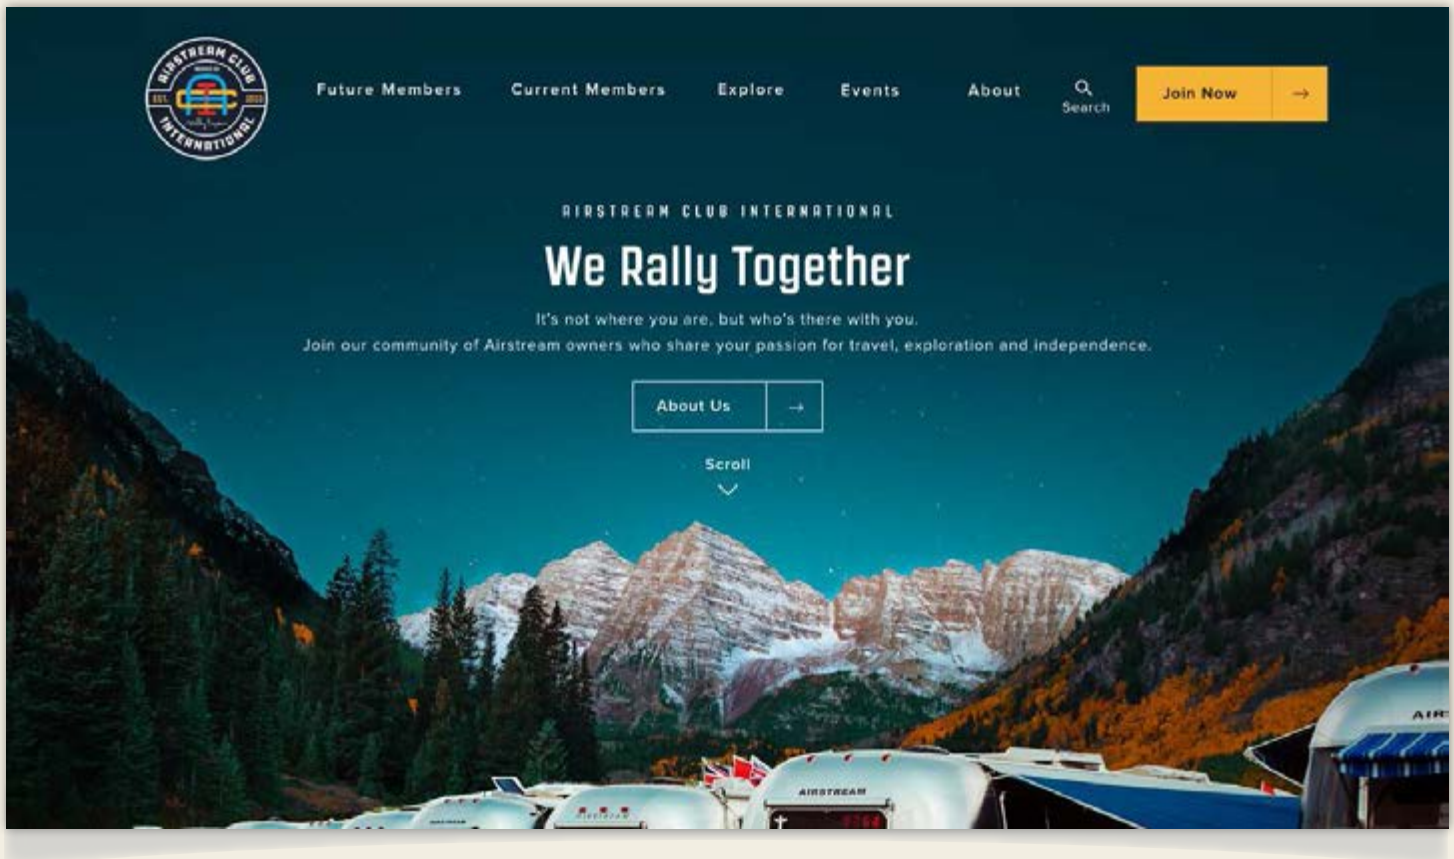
AIRSTREAM CLUB
EST. 2022
INTERNATIONAL

Future Members
Current Members
Explore
Events
About
Search
Join Now →

AIRSTREAM CLUB INTERNATIONAL

We Rally Together

It's not where you are, but who's there with you.
Join our community of Airstream owners who share your passion for travel, exploration and independence.

About Us →

Scroll

AIRSTREAM
AIR